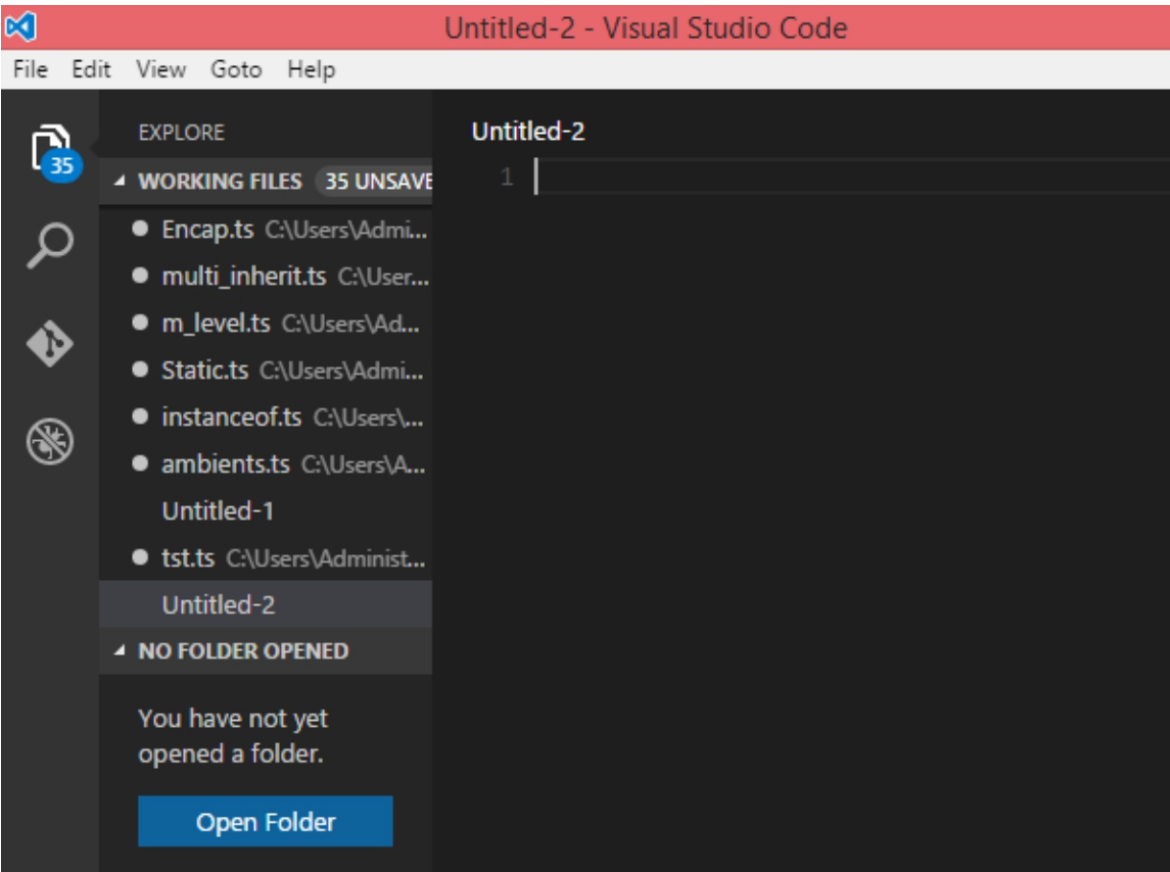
Untitled-2 - Visual Studio Code

File Edit View Goto Help

35

EXPLORE

WORKING FILES 35 UNSAVE

Encap.ts C:\Users\Admi...

multi_inherit.ts C:\User...

m_level.ts C:\Users\Ad...

Static.ts C:\Users\Admi...

instanceof.ts C:\Users\...

ambients.ts C:\Users\A...

Untitled-1

tst.ts C:\Users\Administ...

Untitled-2

NO FOLDER OPENED

You have not yet opened a folder.

Open Folder

Untitled-2

1